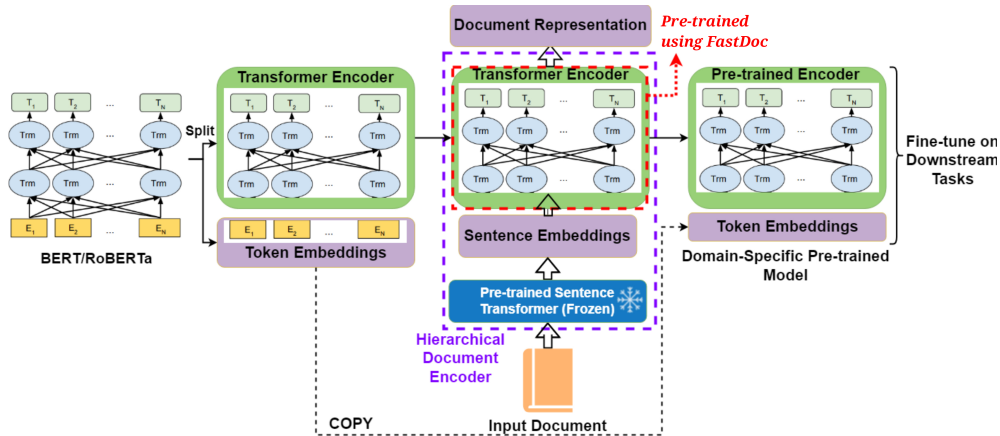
Document Representation

Pre-trained using FastDoc

$T_1$ $T_2$ ... $T_N$

Trm Trm ... Trm

Trm Trm ... Trm

$E_1$ $E_2$ ... $E_N$

BERT/RoBERTa

Split

Transformer Encoder

$T_1$ $T_2$ ... $T_N$

Trm Trm ... Trm

Trm Trm ... Trm

$E_1$ $E_2$ ... $E_N$

Token Embeddings

Transformer Encoder

$T_1$ $T_2$ ... $T_N$

Trm Trm ... Trm

Trm Trm ... Trm

Sentence Embeddings

Pre-trained Sentence Transformer (Frozen)

Hierarchical Document Encoder

Input Document

COPY

Pre-trained Encoder

$T_1$ $T_2$ ... $T_N$

Trm Trm ... Trm

Trm Trm ... Trm

Token Embeddings

Domain-Specific Pre-trained Model

Fine-tune on Downstream Tasks